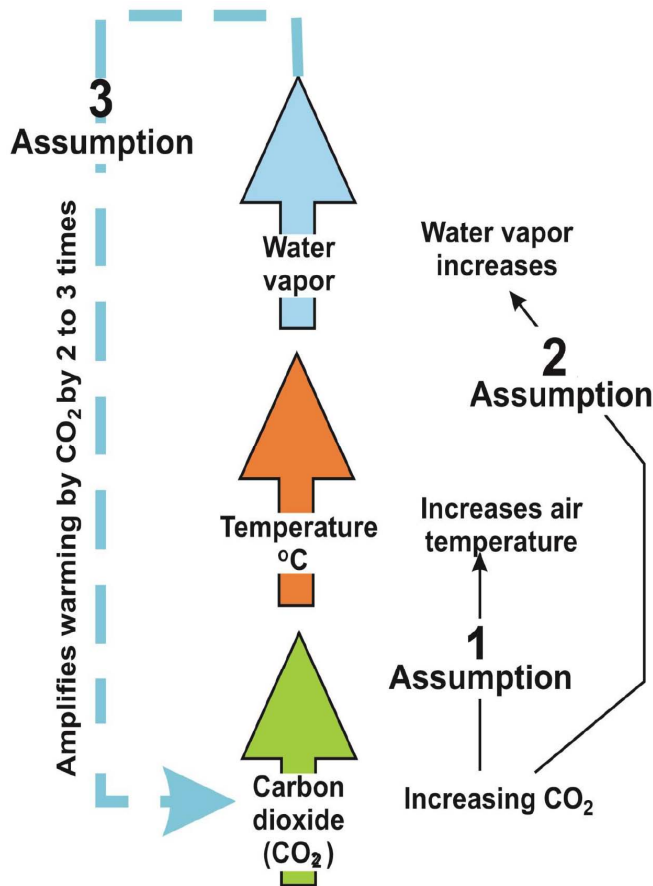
3
Assumption

Amplifies warming by $CO_2$ by 2 to 3 times

Water vapor

Water vapor increases

2
Assumption

Temperature °C

Increases air temperature

1
Assumption

Carbon dioxide ($CO_2$)

Increasing $CO_2$